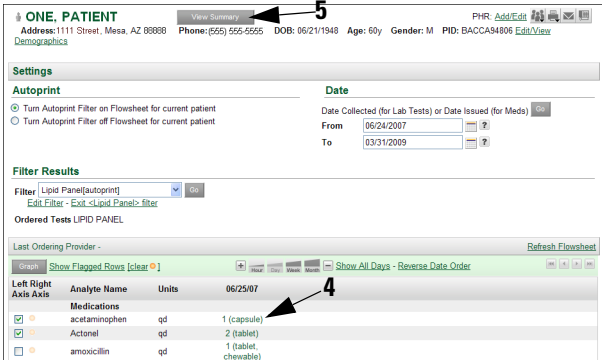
ONE, PATIENT View Summary 5 PHR: Add/Edit

Address:1111 Street, Mesa, AZ 88888 Phone:(555) 555-5555 DOB: 06/21/1948 Age: 60y Gender: M PID: BACCA94806 Edit/View

Demographics

Settings

Autoprint

Turn Autoprint Filter on Flowsheet for current patient

Turn Autoprint Filter off Flowsheet for current patient

Date

Date Collected (for Lab Tests) or Date Issued (for Meds) Go

From 06/24/2007 ?

To 03/31/2009 ?

Filter Results

Filter Lipid Panel[autoprint] Go

Edit Filter - Exit <Lipid Panel> filter

Ordered Tests LIPID PANEL

Last Ordering Provider - Refresh Flowsheet

Graph Show Flagged Rows [clear] + Hour Day Week Month − Show All Days - Reverse Date Order

4

| Left Axis | Right Axis | Analyte Name | Units | 06/25/07 |
|---|---|---|---|---|
| | | Medications | | |
| ☑ | | acetaminophen | qd | 1 (capsule) |
| ☑ | | Actonel | qd | 2 (tablet) |
| ☐ | | amoxicillin | qd | 1 (tablet, chewable) |